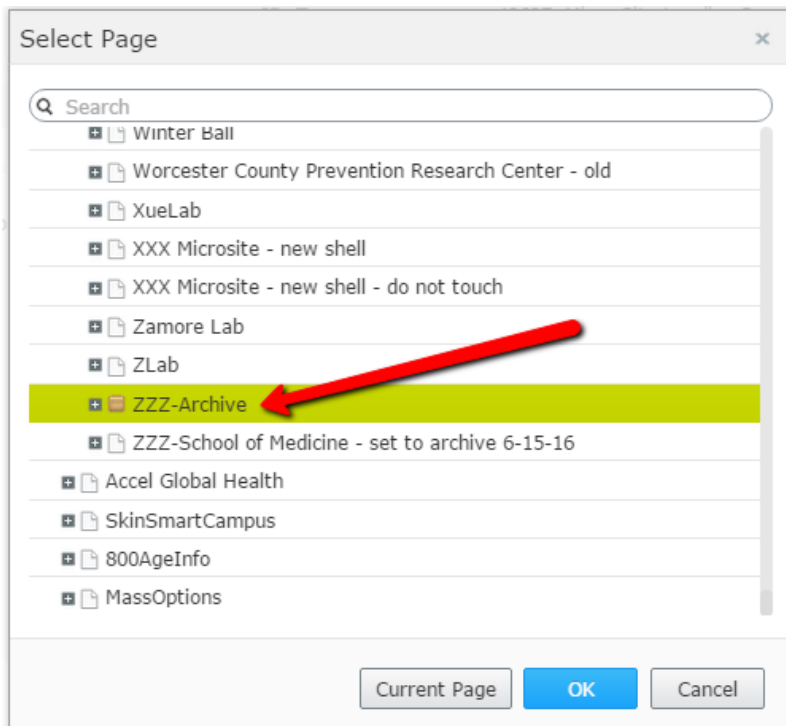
Select Page

×

Search

Winter Ball

Worcester County Prevention Research Center - old

XueLab

XXX Microsite - new shell

XXX Microsite - new shell - do not touch

Zamore Lab

ZLab

ZZZ-Archive

ZZZ-School of Medicine - set to archive 6-15-16

Accel Global Health

SkinSmartCampus

800AgeInfo

MassOptions

Current Page

OK

Cancel